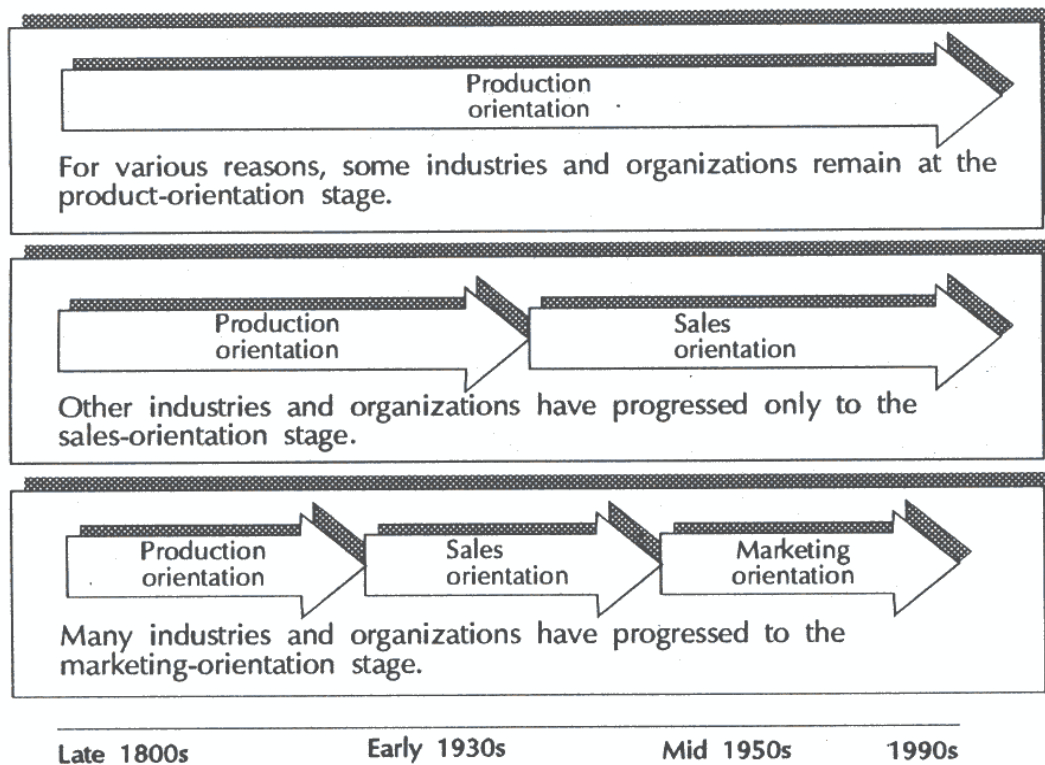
Production orientation

For various reasons, some industries and organizations remain at the product-orientation stage.

Production orientation

Sales orientation

Other industries and organizations have progressed only to the sales-orientation stage.

Production orientation

Sales orientation

Marketing orientation

Many industries and organizations have progressed to the marketing-orientation stage.

Late 1800s

Early 1930s

Mid 1950s

1990s